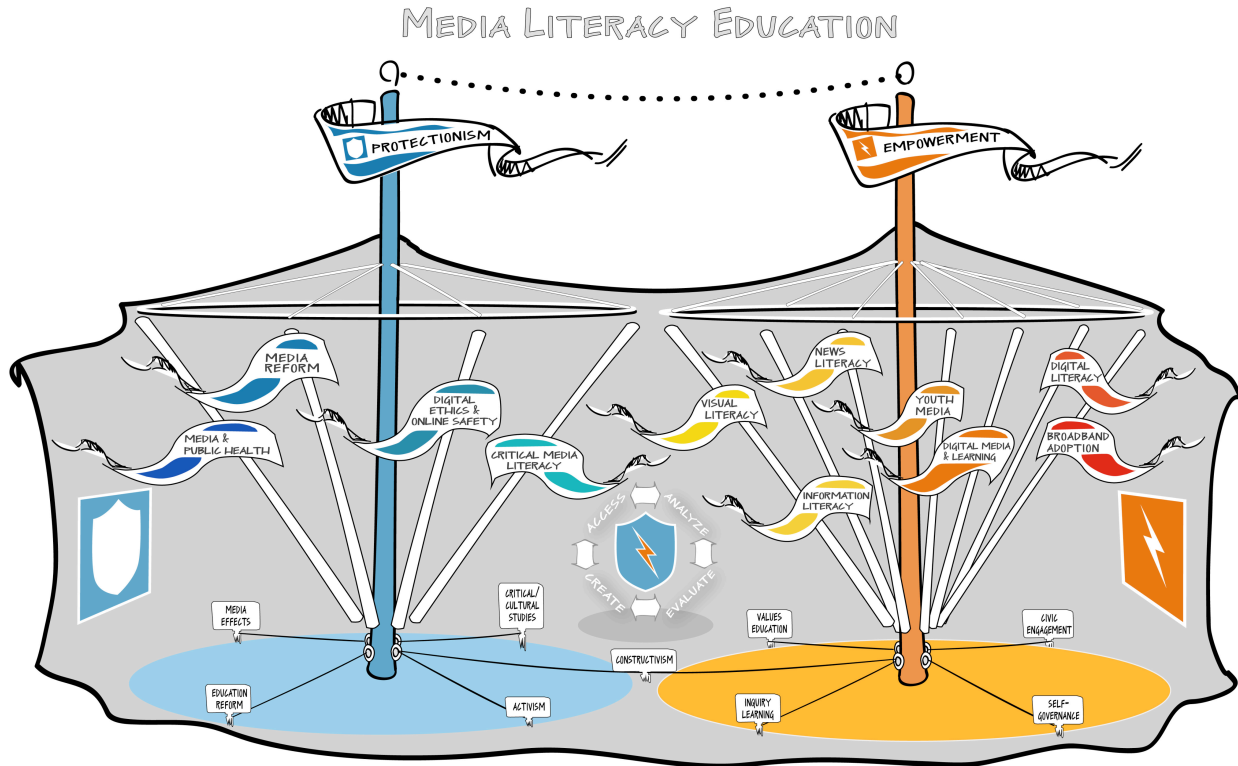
MEDIA LITERACY EDUCATION

PROTECTIONISM

EMPOWERMENT

MEDIA REFORM

MEDIA & PUBLIC HEALTH

DIGITAL ETHICS & ONLINE SAFETY

CRITICAL MEDIA LITERACY

VISUAL LITERACY

NEWS LITERACY

YOUTH MEDIA

DIGITAL MEDIA & LEARNING

INFORMATION LITERACY

DIGITAL LITERACY

BROADBAND ADOPTION

ACCESS

ANALYZE

CREATE

EVALUATE

MEDIA EFFECTS

CRITICAL/ CULTURAL STUDIES

EDUCATION REFORM

ACTIVISM

CONSTRUCTIVISM

VALUES EDUCATION

CIVIC ENGAGEMENT

INQUIRY LEARNING

SELF-GOVERNANCE